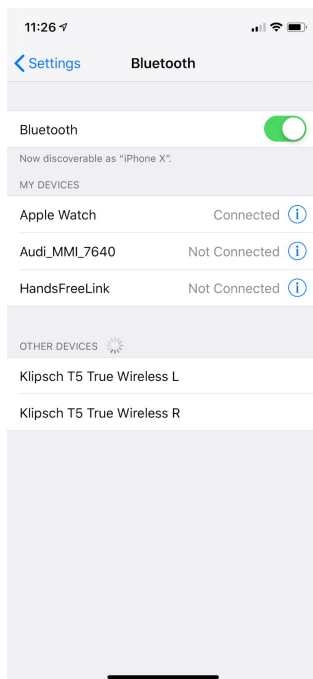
11:26

Settings Bluetooth

Bluetooth

Now discoverable as "iPhone X".

MY DEVICES

Apple Watch Connected

Audi_MMI_7640 Not Connected

HandsFreeLink Not Connected

OTHER DEVICES

Klipsch T5 True Wireless L

Klipsch T5 True Wireless R